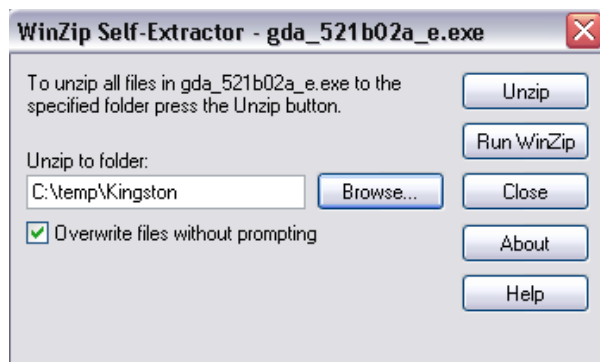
WinZip Self-Extractor - gda_521b02a_e.exe

To unzip all files in gda_521b02a_e.exe to the specified folder press the Unzip button.

Unzip to folder:

C:\temp\Kingston

Browse...

Overwrite files without prompting

Unzip

Run WinZip

Close

About

Help